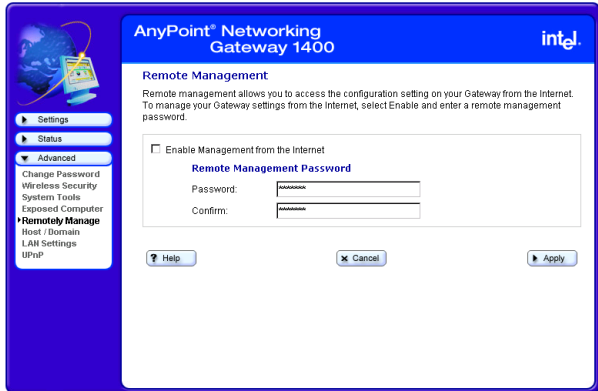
AnyPoint® Networking Gateway 1400

intel.

Settings
Status
Advanced
Change Password
Wireless Security
System Tools
Exposed Computer
Remotely Manage
Host / Domain
LAN Settings
UPnP

Remote Management

Remote management allows you to access the configuration setting on your Gateway from the Internet. To manage your Gateway settings from the Internet, select Enable and enter a remote management password.

Enable Management from the Internet

Remote Management Password

Password: ********

Confirm: ********

Help

Cancel

Apply